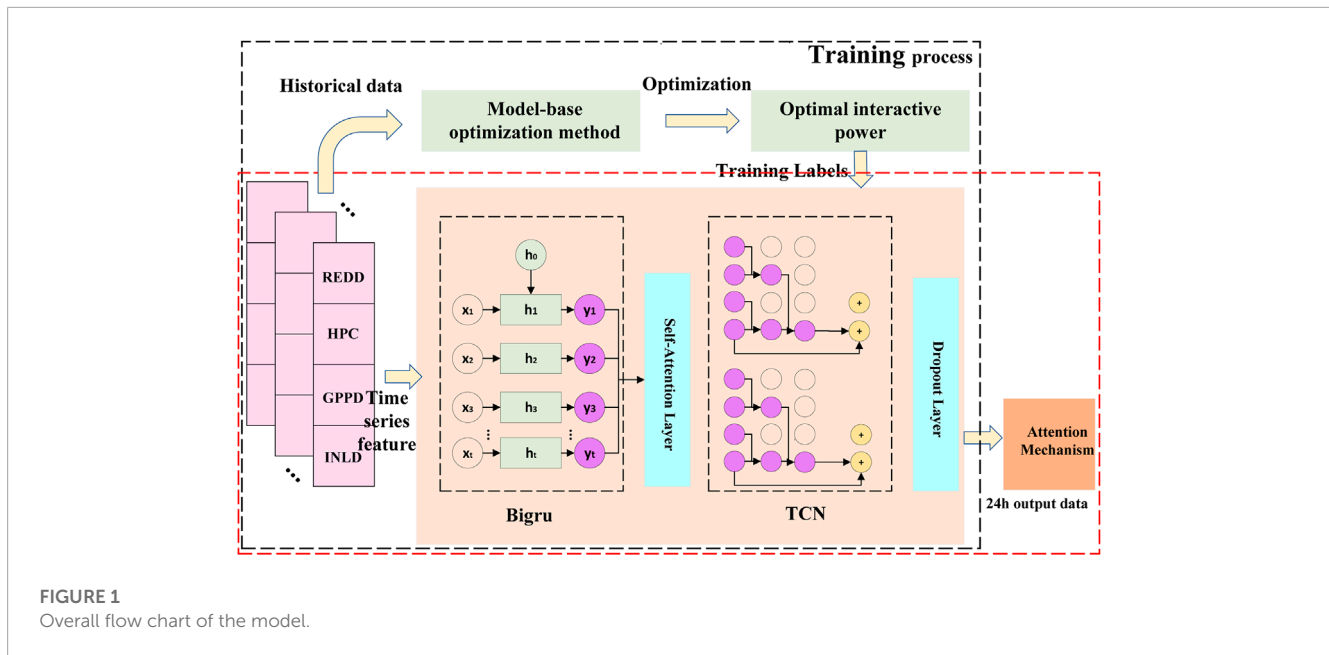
Training process

Historical data

Model-base optimization method

Optimization

Optimal interactive power

Training Labels

REDD

HPC

GPPD

INLD

Time series feature

$h_0$

$x_1$ $h_1$ $y_1$

$x_2$ $h_2$ $y_2$

$x_3$ $h_3$ $y_3$

$x_t$ $h_t$ $y_t$

Self-Attention Layer

Bigru

+

+

+

+

TCN

Dropout Layer

Attention Mechanism

24h output data

FIGURE 1
Overall flow chart of the model.